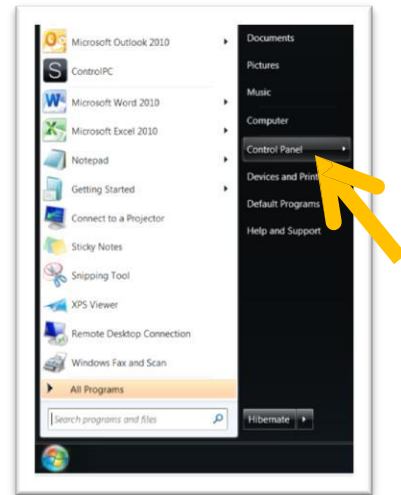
Microsoft Outlook 2010
ControlPC
Microsoft Word 2010
Microsoft Excel 2010
Notepad
Getting Started
Connect to a Projector
Sticky Notes
Snipping Tool
XPS Viewer
Remote Desktop Connection
Windows Fax and Scan
All Programs
Search programs and files

Documents
Pictures
Music
Computer
Control Panel
Devices and Print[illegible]
Default Programs
Help and Support
Hibernate